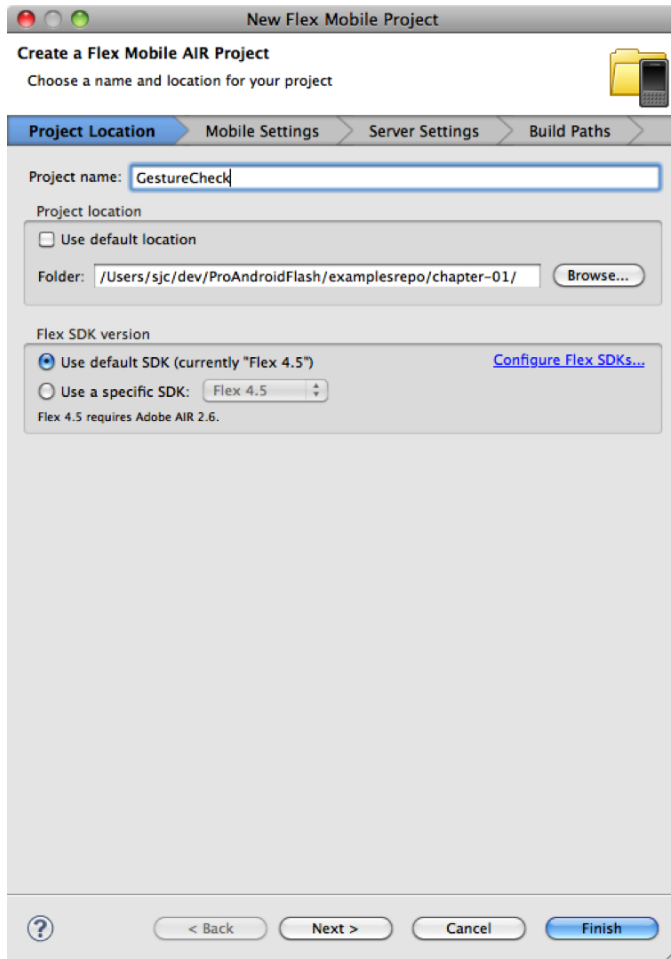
New Flex Mobile Project

Create a Flex Mobile AIR Project

Choose a name and location for your project

Project Location | Mobile Settings | Server Settings | Build Paths

Project name: GestureCheck

Project location

Use default location

Folder: /Users/sjc/dev/ProAndroidFlash/examplesrepo/chapter-01/ Browse...

Flex SDK version

Use default SDK (currently "Flex 4.5") Configure Flex SDKs...

Use a specific SDK: Flex 4.5

Flex 4.5 requires Adobe AIR 2.6.

?

< Back Next > Cancel Finish